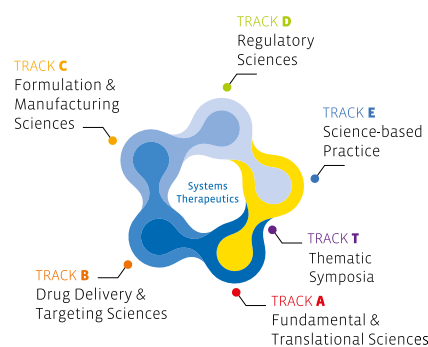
TRACK D
Regulatory Sciences

TRACK C
Formulation & Manufacturing Sciences

TRACK E
Science-based Practice

Systems Therapeutics

TRACK T
Thematic Symposia

TRACK B
Drug Delivery & Targeting Sciences

TRACK A
Fundamental & Translational Sciences